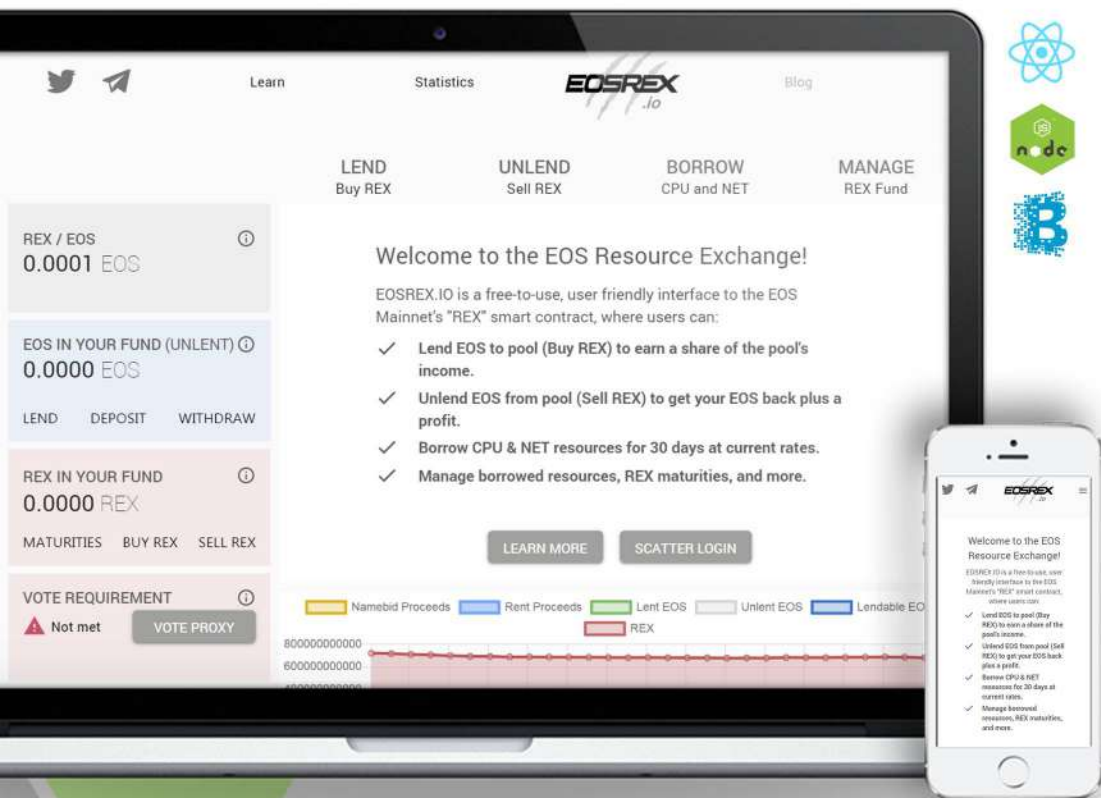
Learn Statistics EOSREX .io Blog

LEND
Buy REX

UNLEND
Sell REX

BORROW
CPU and NET

MANAGE
REX Fund

REX / EOS
0.0001 EOS

EOS IN YOUR FUND (UNLENT)
0.0000 EOS

LEND DEPOSIT WITHDRAW

REX IN YOUR FUND
0.0000 REX

MATURITIES BUY REX SELL REX

VOTE REQUIREMENT
Not met VOTE PROXY

Welcome to the EOS Resource Exchange!

EOSREX.IO is a free-to-use, user friendly interface to the EOS Mainnet's "REX" smart contract, where users can:

✓ Lend EOS to pool (Buy REX) to earn a share of the pool's income.
✓ Unlend EOS from pool (Sell REX) to get your EOS back plus a profit.
✓ Borrow CPU & NET resources for 30 days at current rates.
✓ Manage borrowed resources, REX maturities, and more.

LEARN MORE SCATTER LOGIN

Namebid Proceeds Rent Proceeds Lent EOS Unlent EOS Lendable EO
REX

800000000000
600000000000
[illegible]

EOSREX .io

Welcome to the EOS Resource Exchange!

EOSREX.IO is a free-to-use, user friendly interface to the EOS Mainnet's "REX" smart contract, where users can:

✓ Lend EOS to pool (Buy REX) to earn a share of the pool's income.
✓ Unlend EOS from pool (Sell REX) to get your EOS back plus a profit.
✓ Borrow CPU & NET resources for 30 days at current rates.
✓ Manage borrowed resources, REX maturities, and more.

node